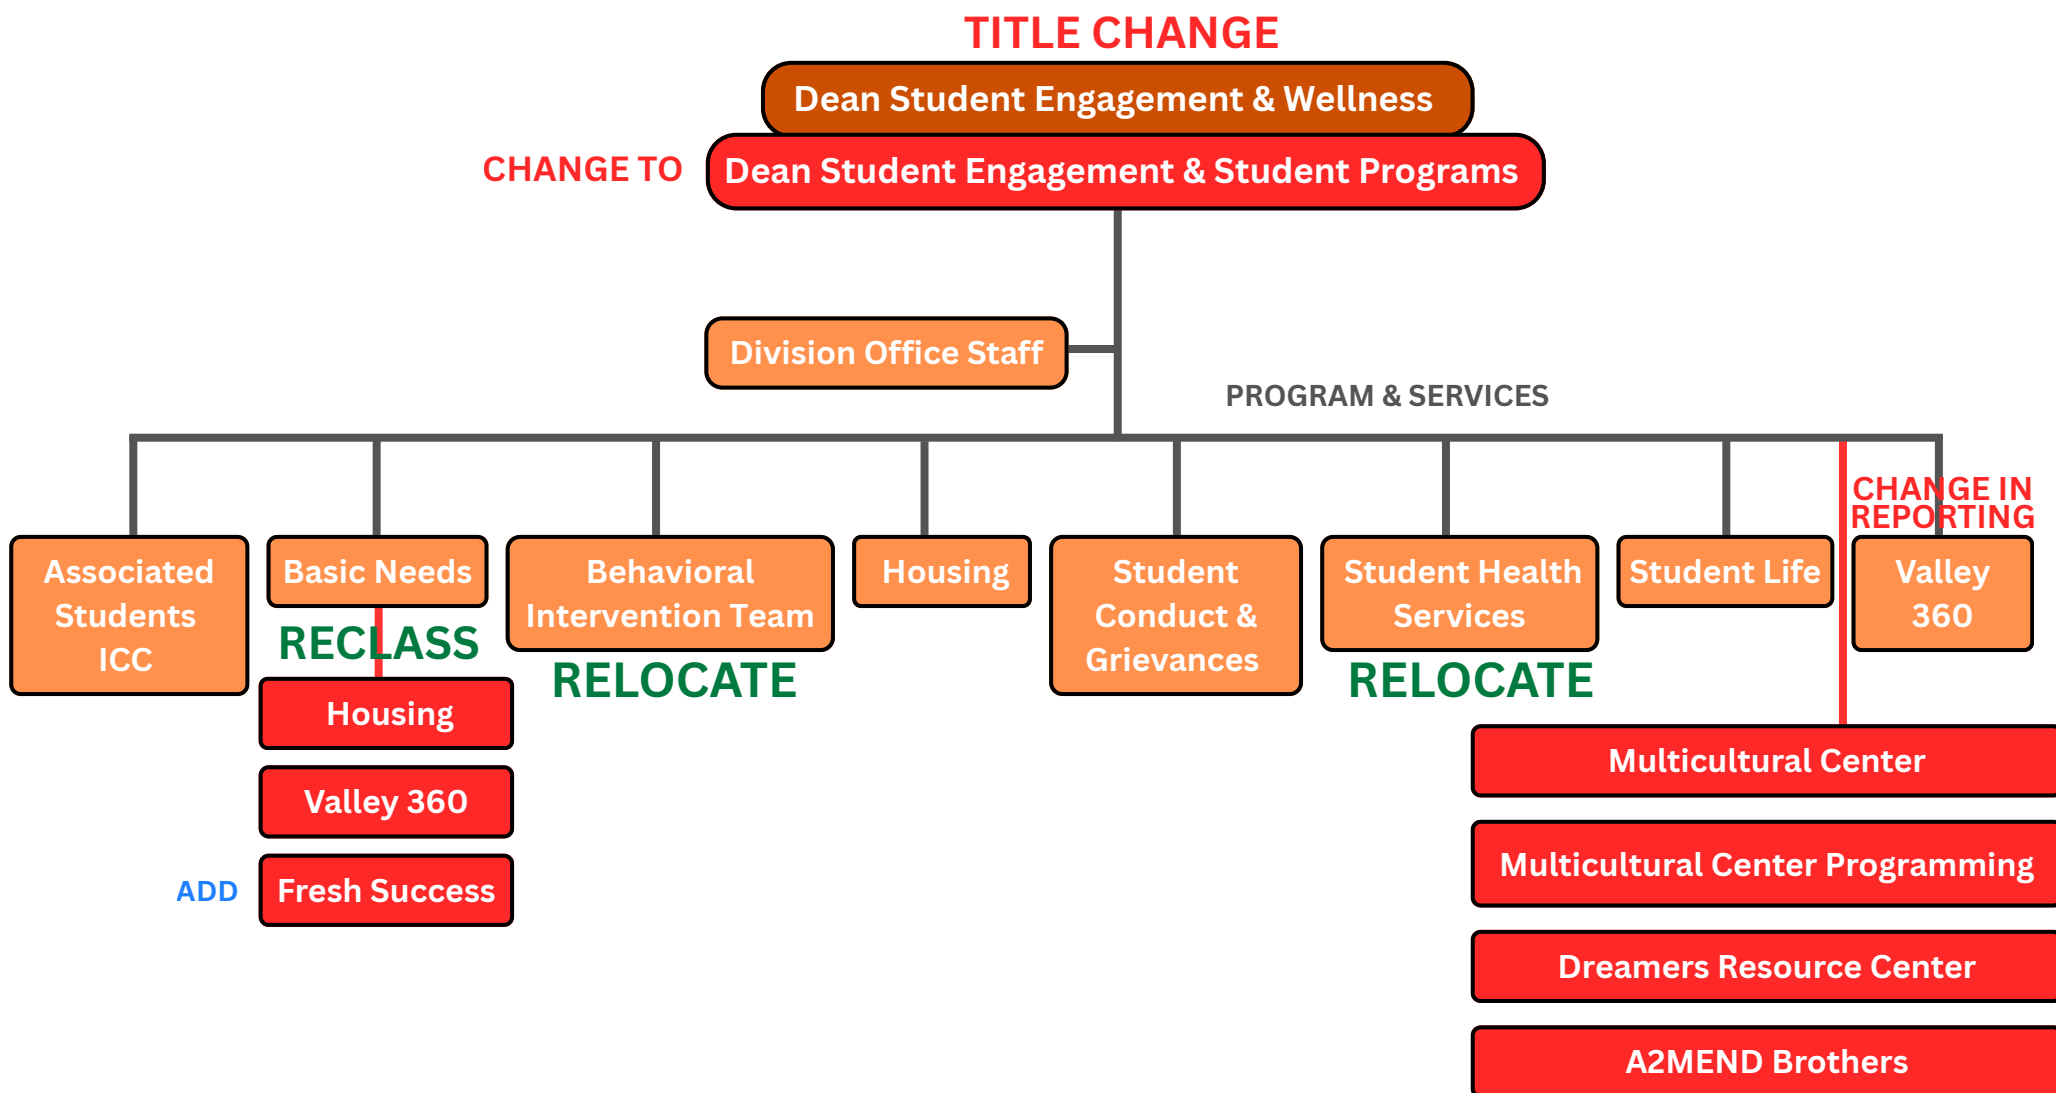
TITLE CHANGE

Dean Student Engagement & Wellness

CHANGE TO

Dean Student Engagement & Student Programs

Division Office Staff

PROGRAM & SERVICES

Associated Students ICC

Basic Needs

RECLASS

Housing

Valley 360

ADD

Fresh Success

Behavioral Intervention Team

RELOCATE

Housing

Student Conduct & Grievances

Student Health Services

RELOCATE

Student Life

CHANGE IN REPORTING

Valley 360

Multicultural Center

Multicultural Center Programming

Dreamers Resource Center

A2MEND Brothers